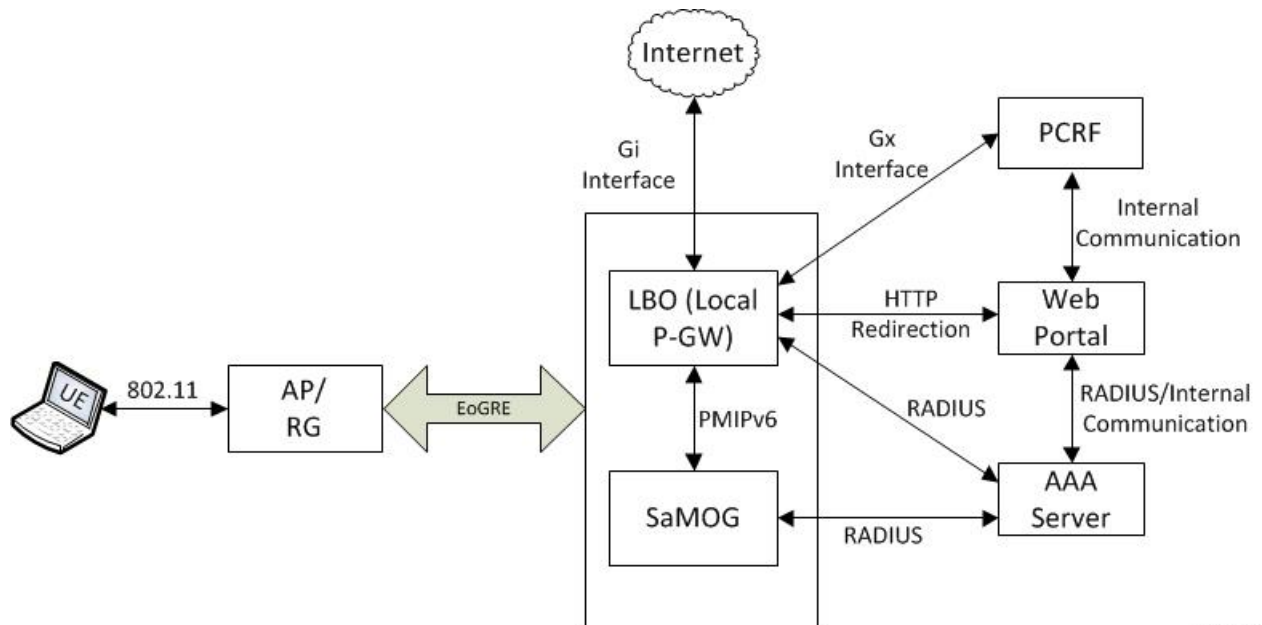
Internet

Gi Interface

Gx Interface

PCRF

Internal Communication

LBO (Local P-GW)

HTTP Redirection

Web Portal

UE

802.11

AP/ RG

EoGRE

PMIPv6

RADIUS

RADIUS/Internal Communication

SaMOG

RADIUS

AAA Server